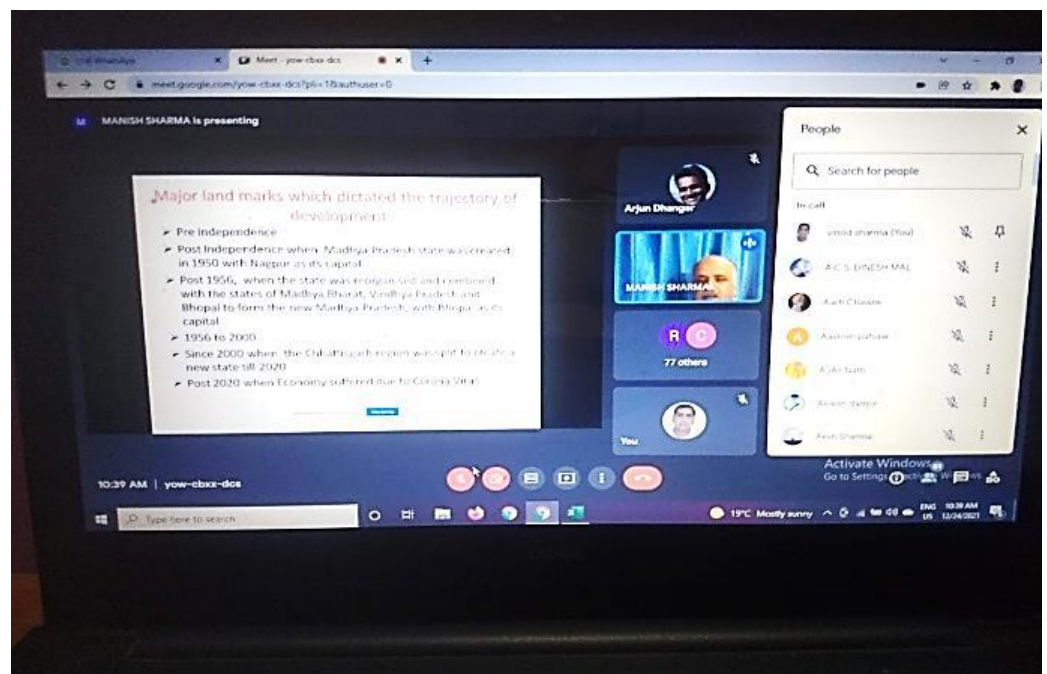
(14) WhatsApp
Meet - yow-cbxx-dcs
meet.google.com/yow-cbxx-dcs?pli=1&authuser=0

MANISH SHARMA is presenting

Major land marks which dictated the trajectory of development

- Pre independence
- Post Independence when Madhya Pradesh state was created in 1950 with Nagpur as its capital
- Post 1956, when the state was reorganised and combined with the states of Madhya Bharat, Vindhya Pradesh and Bhopal to form the new Madhya Pradesh, with Bhopal as its capital
- 1956 to 2000
- Since 2000 when the Chhattisgarh region was split to create a new state till 2020
- Post 2020 when Economy suffered due to Corona Virus

Arjun Dhanger
MANISH SHARMA
R C
77 others
You

People
Search for people
In call
vinod sharma (You)
A C S DINESH MAL
Aarti Chavare
Aashim pahuja
Ajay Nath
Akash damor
Arsh Sharma

Activate Windows
Go to Settings to activate Windows.

10:39 AM | yow-cbxx-dcs

Type here to search
19°C Mostly sunny
ENG US 10:39 AM 12/24/2021